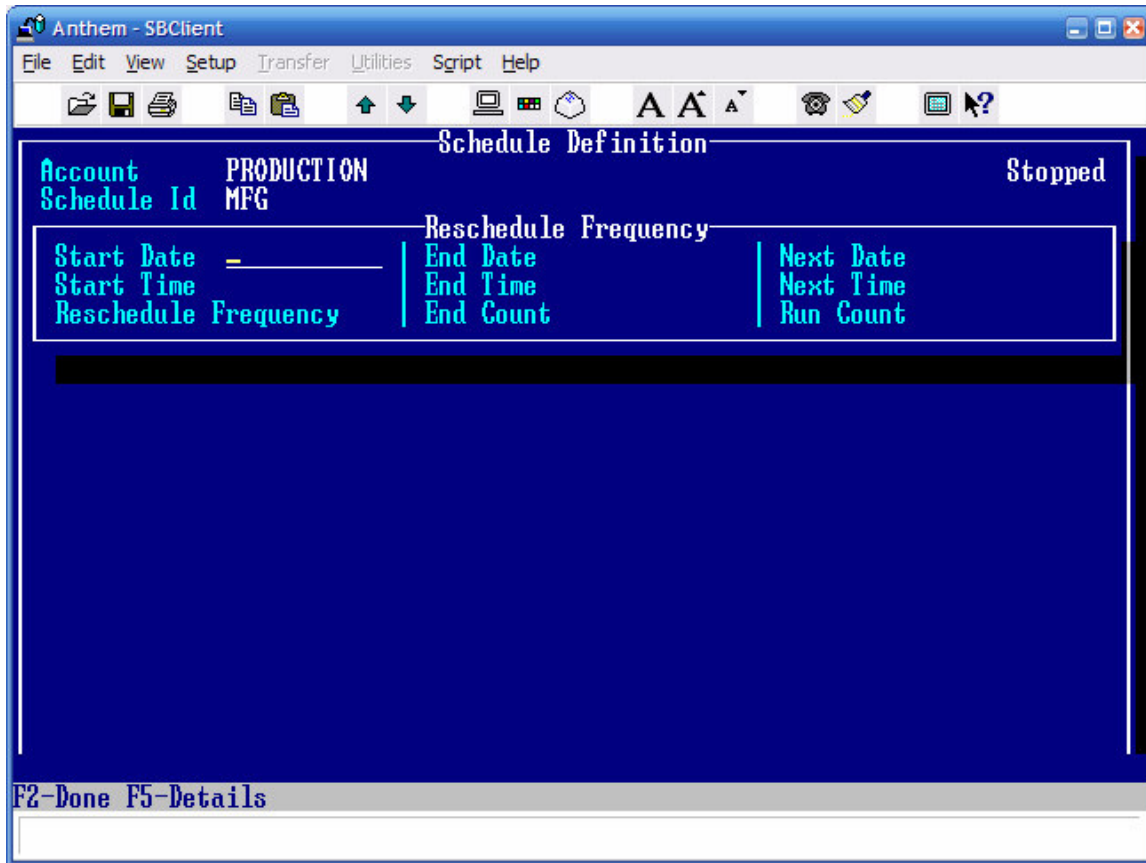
Anthem - SBClient

File Edit View Setup Transfer Utilities Script Help

Schedule Definition

Account PRODUCTION

Stopped

Schedule Id MFG

Reschedule Frequency

| Start Date | End Date | Next Date |
|---|---|---|
| Start Time | End Time | Next Time |
| Reschedule Frequency | End Count | Run Count |

F2-Done F5-Details